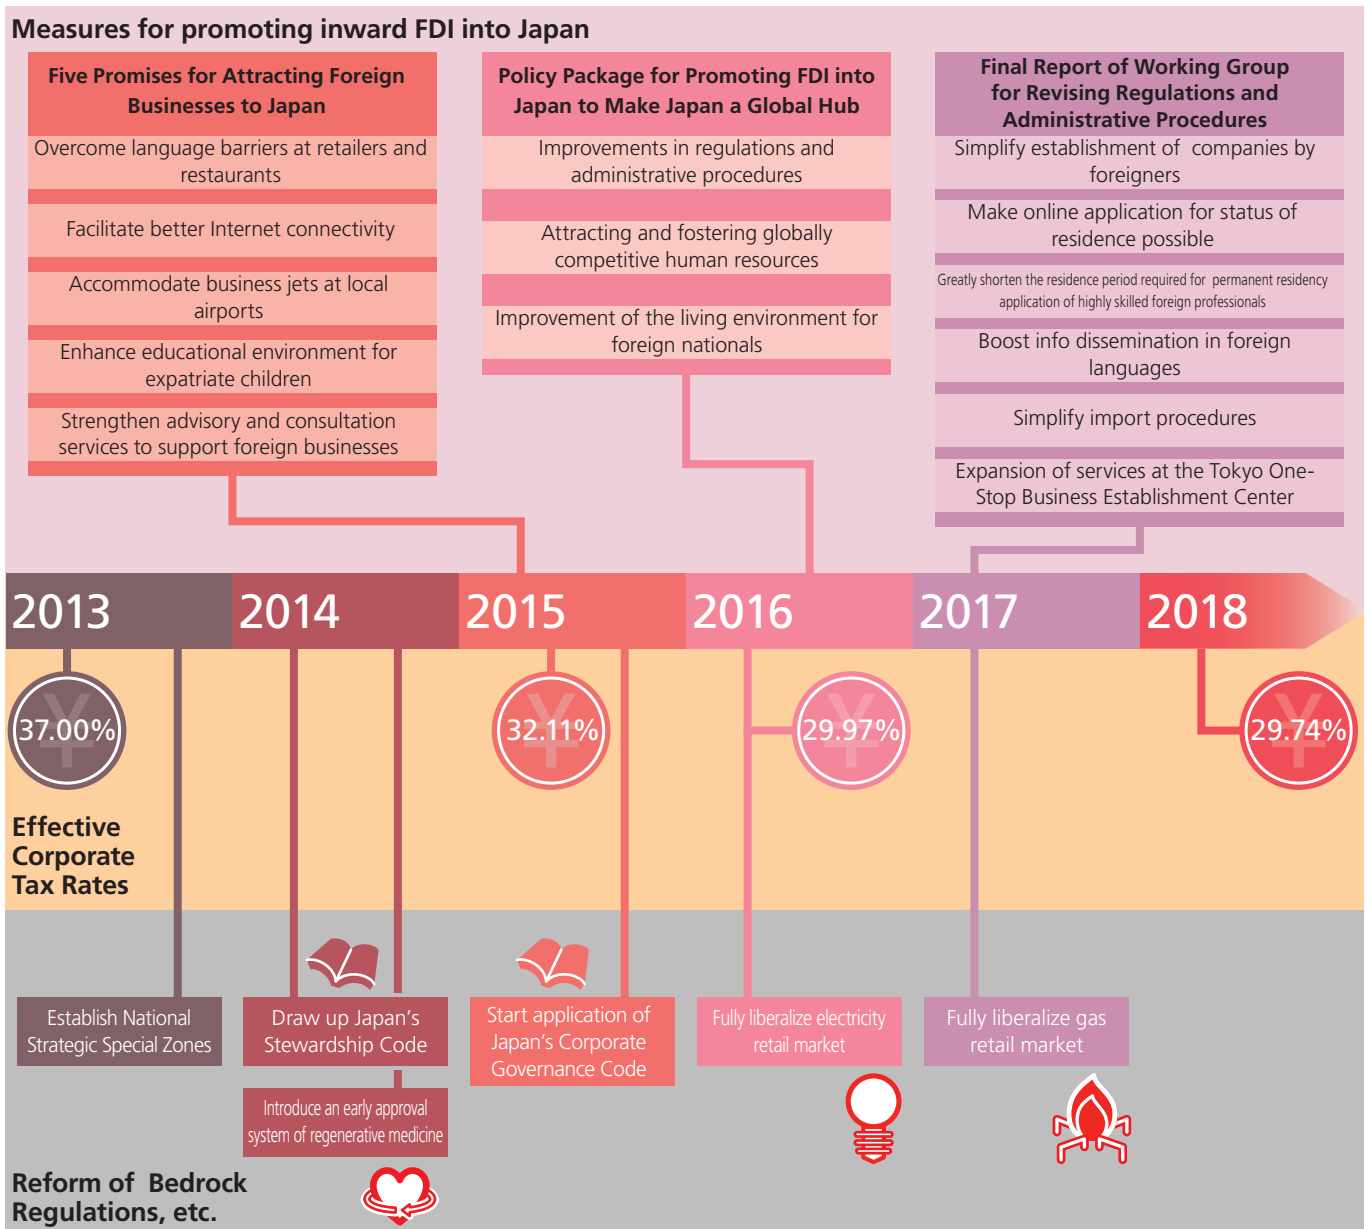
Measures for promoting inward FDI into Japan

Five Promises for Attracting Foreign Businesses to Japan

Overcome language barriers at retailers and restaurants

Facilitate better Internet connectivity

Accommodate business jets at local airports

Enhance educational environment for expatriate children

Strengthen advisory and consultation services to support foreign businesses

Policy Package for Promoting FDI into Japan to Make Japan a Global Hub

Improvements in regulations and administrative procedures

Attracting and fostering globally competitive human resources

Improvement of the living environment for foreign nationals

Final Report of Working Group for Revising Regulations and Administrative Procedures

Simplify establishment of companies by foreigners

Make online application for status of residence possible

Greatly shorten the residence period required for permanent residency application of highly skilled foreign professionals

Boost info dissemination in foreign languages

Simplify import procedures

Expansion of services at the Tokyo One-Stop Business Establishment Center

2013 2014 2015 2016 2017 2018

37.00%

32.11%

29.97%

29.74%

Effective Corporate Tax Rates

Establish National Strategic Special Zones

Draw up Japan's Stewardship Code

Introduce an early approval system of regenerative medicine

Start application of Japan's Corporate Governance Code

Fully liberalize electricity retail market

Fully liberalize gas retail market

Reform of Bedrock Regulations, etc.